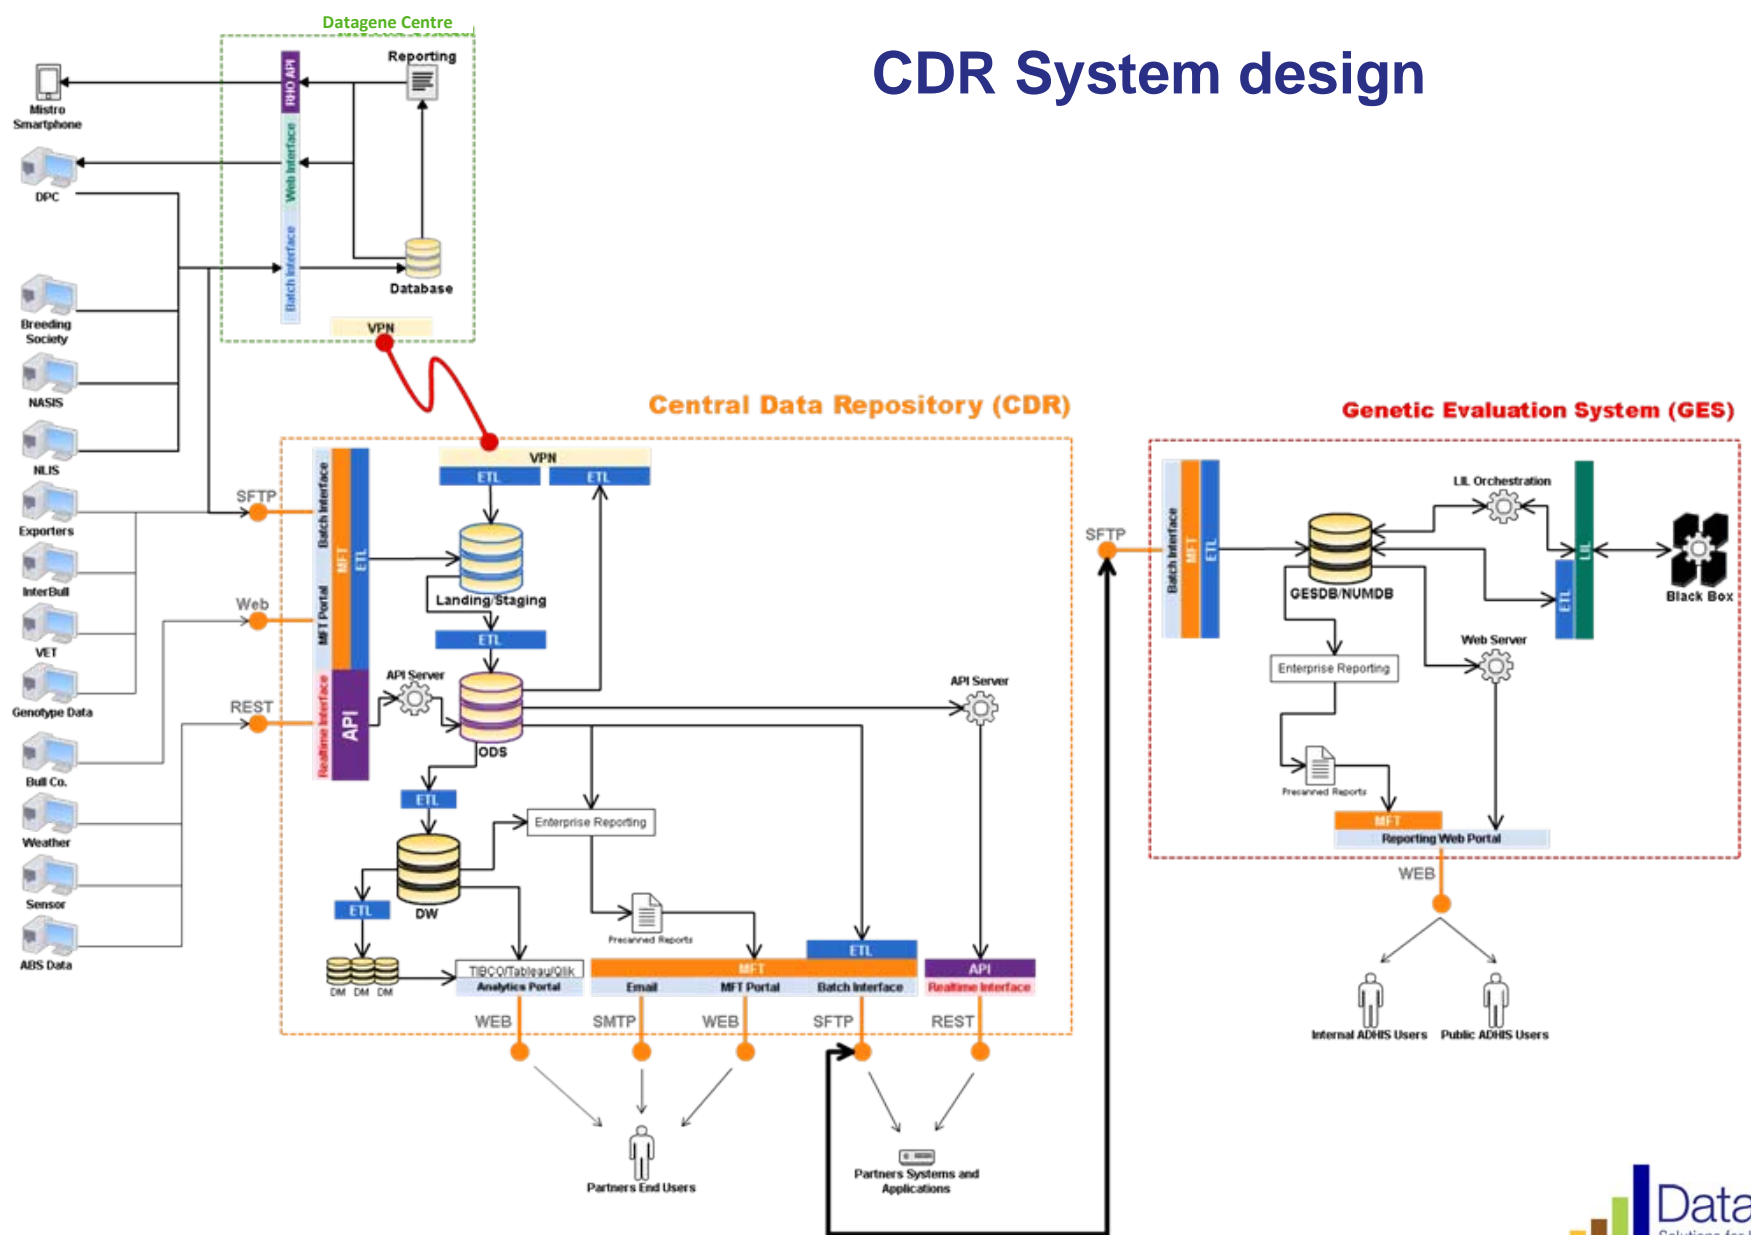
CDR System design

Datagene Centre

Reporting

RHO API

Web Interface

Batch Interface

Database

VPN

Mistro Smartphone

DPC

Breeding Society

NASIS

NLIS

Exporters

InterBull

VET

Genotype Data

Bull Co.

Weather

Sensor

ABS Data

Central Data Repository (CDR)

SFTP

Web

REST

Batch Interface

MFT Portal

Realtime Interface

MFT

ETL

API

VPN

ETL

ETL

Landing/Staging

ETL

API Server

ODS

API Server

ETL

Enterprise Reporting

DW

ETL

Precanned Reports

DM DM DM

TIBCO/Tableau/Qlik

Analytics Portal

MFT

Email

MFT Portal

ETL

Batch Interface

API

Realtime Interface

WEB

SMTP

WEB

SFTP

REST

Partners End Users

Partners Systems and Applications

Genetic Evaluation System (GES)

SFTP

Batch Interface

MFT

ETL

GESDB/NUMDB

LIL Orchestration

LIL

ETL

Black Box

Enterprise Reporting

Web Server

Precanned Reports

MFT

Reporting Web Portal

WEB

Internal ADHIS Users

Public ADHIS Users

Data